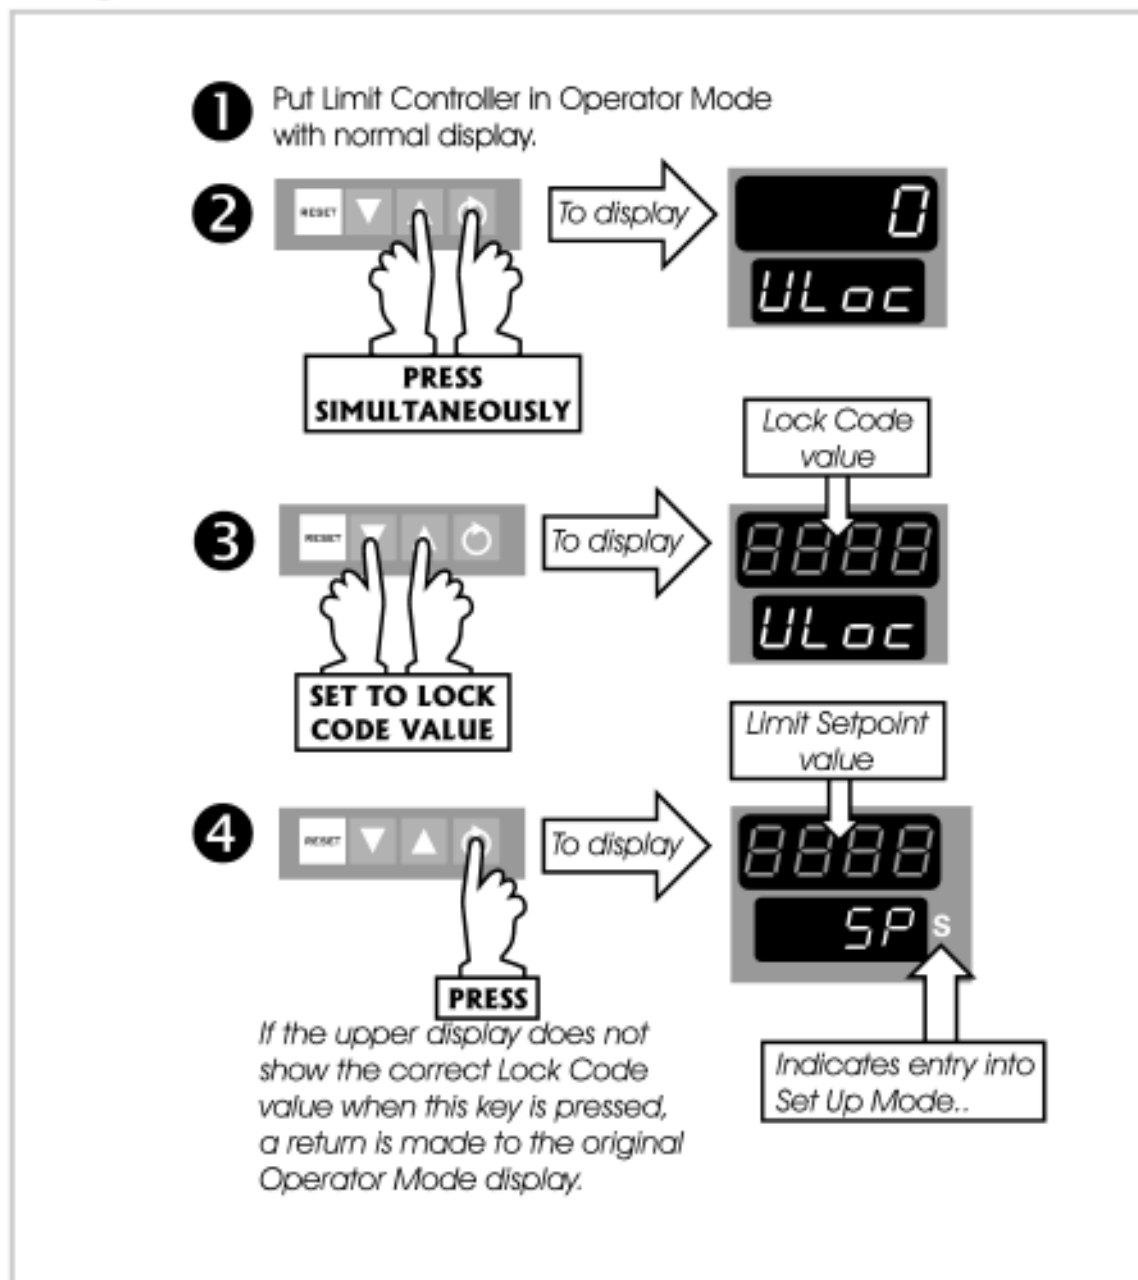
1 Put Limit Controller in Operator Mode with normal display.

2 RESET

To display

0

ULoc

PRESS SIMULTANEOUSLY

Lock Code value

3 RESET

To display

8888

ULoc

SET TO LOCK CODE VALUE

Limit Setpoint value

4 RESET

To display

8888

SP S

PRESS

If the upper display does not show the correct Lock Code value when this key is pressed, a return is made to the original Operator Mode display.

Indicates entry into Set Up Mode..